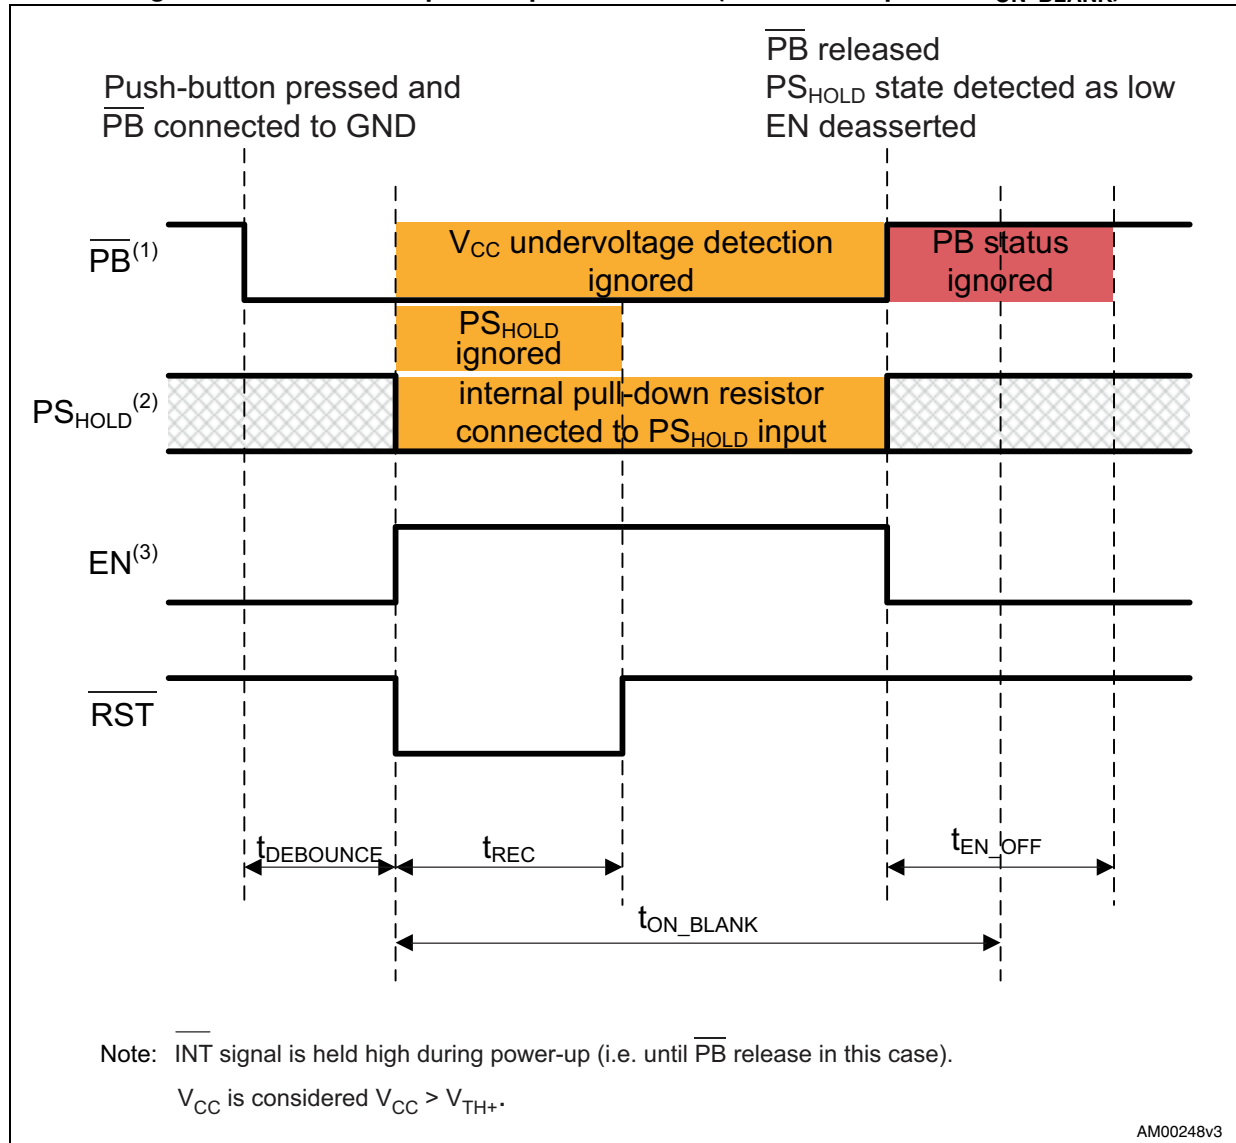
Push-button pressed and $\overline{PB}$ connected to GND

$\overline{PB}$ released
$PS_{HOLD}$ state detected as low
EN deasserted

$\overline{PB}^{(1)}$

$V_{CC}$ undervoltage detection ignored

PB status ignored

$PS_{HOLD}$ ignored

$PS_{HOLD}^{(2)}$

internal pull-down resistor connected to $PS_{HOLD}$ input

$EN^{(3)}$

$\overline{RST}$

$t_{DEBOUNCE}$

$t_{REC}$

$t_{EN\_OFF}$

$t_{ON\_BLANK}$

Note: $\overline{INT}$ signal is held high during power-up (i.e. until $\overline{PB}$ release in this case).

$V_{CC}$ is considered $V_{CC} > V_{TH+}$.

AM00248v3